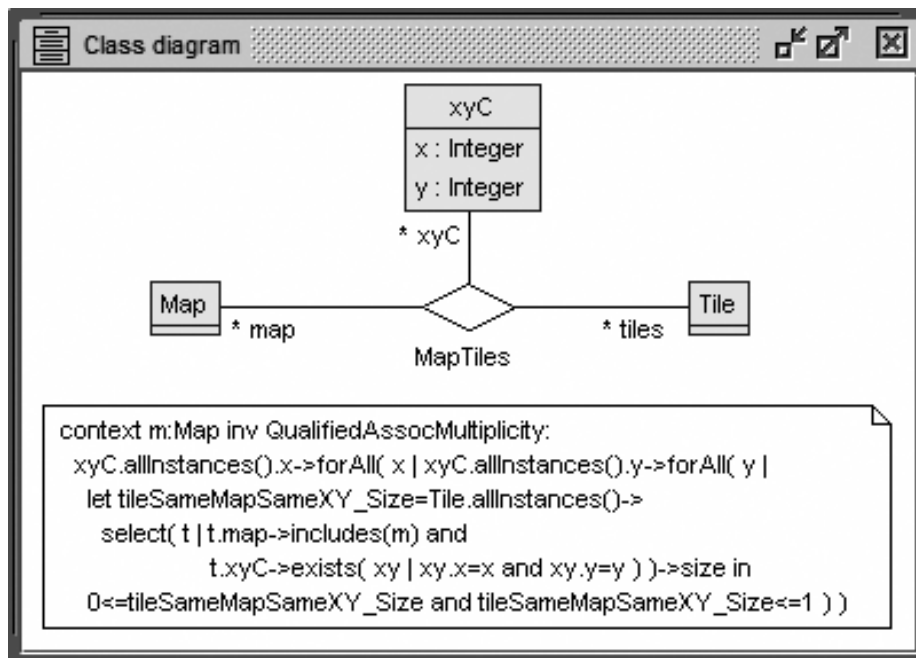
Class diagram

xyC
x : Integer
y : Integer

* xyC

Map

* map

MapTiles

* tiles

Tile

context m:Map inv QualifiedAssocMultiplicity:
xyC.allInstances().x->forAll( x | xyC.allInstances().y->forAll( y |
let tileSameMapSameXY_Size=Tile.allInstances()->
select( t | t.map->includes(m) and
t.xyC->exists( xy | xy.x=x and xy.y=y ) )->size in
0<=tileSameMapSameXY_Size and tileSameMapSameXY_Size<=1 ) )